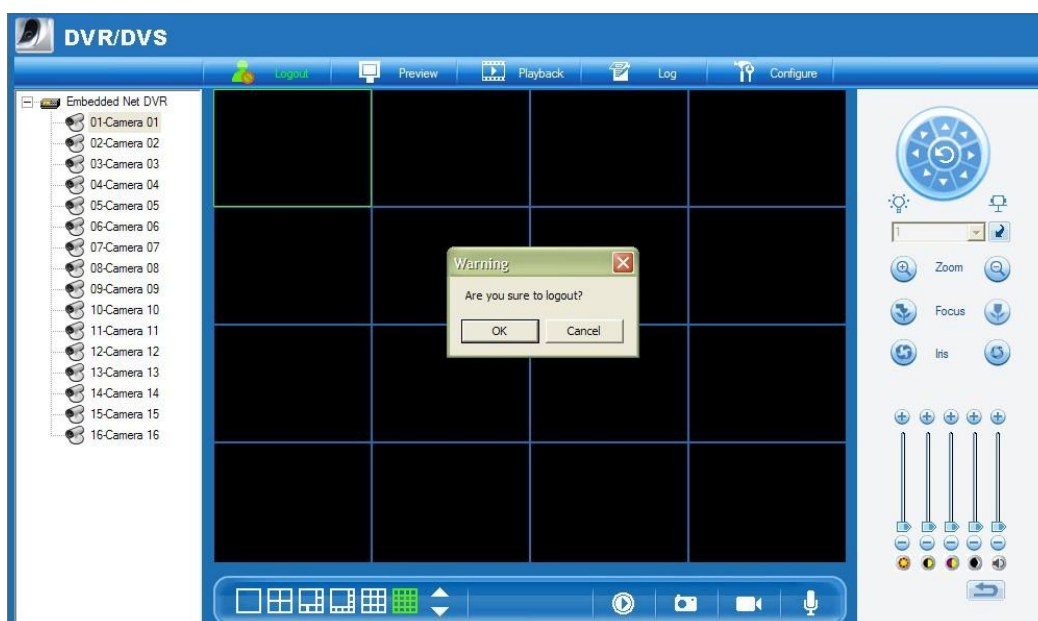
DVR/DVS

Logout
Preview
Playback
Log
Configure

Embedded Net DVR
01-Camera 01
02-Camera 02
03-Camera 03
04-Camera 04
05-Camera 05
06-Camera 06
07-Camera 07
08-Camera 08
09-Camera 09
10-Camera 10
11-Camera 11
12-Camera 12
13-Camera 13
14-Camera 14
15-Camera 15
16-Camera 16

Warning
Are you sure to logout?
OK
Cancel

1
Zoom
Focus
Iris